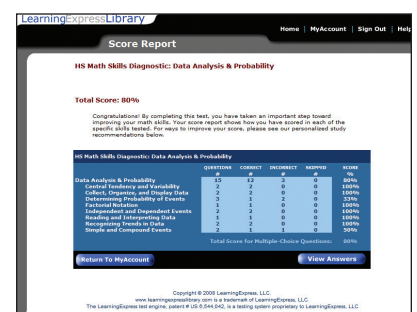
LearningExpressLibrary

Home | MyAccount | Sign Out | Help

Score Report

HS Math Skills Diagnostic: Data Analysis & Probability

Total Score: 80%

Congratulations! By completing this test, you have taken an important step toward improving your math skills. Your score report shows how you have scored in each of the specific skills tested. For ways to improve your score, please see our personalized study recommendations below.

HS Math Skills Diagnostic: Data Analysis & Probability

| | QUESTIONS # | CORRECT # | INCORRECT # | SKIPPED # | SCORE % |
|---|---|---|---|---|---|
| Data Analysis & Probability | 15 | 12 | 3 | 0 | 80% |
| Central Tendency and Variability | 2 | 2 | 0 | 0 | 100% |
| Collect, Organize, and Display Data | 2 | 2 | 0 | 0 | 100% |
| Determining Probability of Events | 3 | 1 | 2 | 0 | 33% |
| Factorial Notation | 1 | 1 | 0 | 0 | 100% |
| Independent and Dependent Events | 2 | 2 | 0 | 0 | 100% |
| Reading and Interpreting Data | 1 | 1 | 0 | 0 | 100% |
| Recognizing Trends in Data | 2 | 2 | 0 | 0 | 100% |
| Simple and Compound Events | 2 | 1 | 1 | 0 | 50% |

Total Score for Multiple-Choice Questions: 80%

Return To MyAccount

View Answers

Copyright © 2008 LearningExpress, LLC.
www.learningexpresslibrary.com is a trademark of LearningExpress, LLC.
The LearningExpress test engine, patent # US 6,544,042, is a testing system proprietary to LearningExpress, LLC